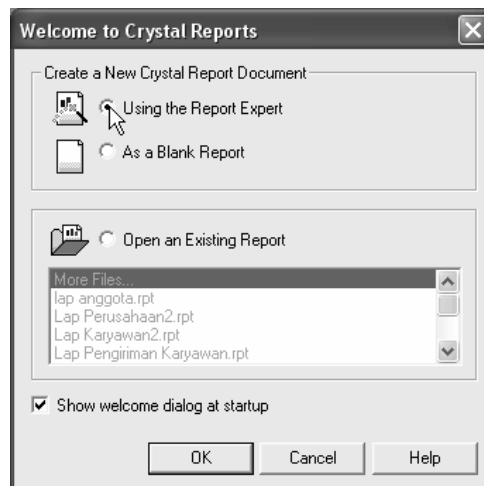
Welcome to Crystal Reports

Create a New Crystal Report Document

Using the Report Expert

As a Blank Report

Open an Existing Report

More Files...
lap anggota.rpt
Lap Perusahaan2.rpt
Lap Karyawan2.rpt
Lap Pengiriman Karyawan.rpt

Show welcome dialog at startup

OK

Cancel

Help